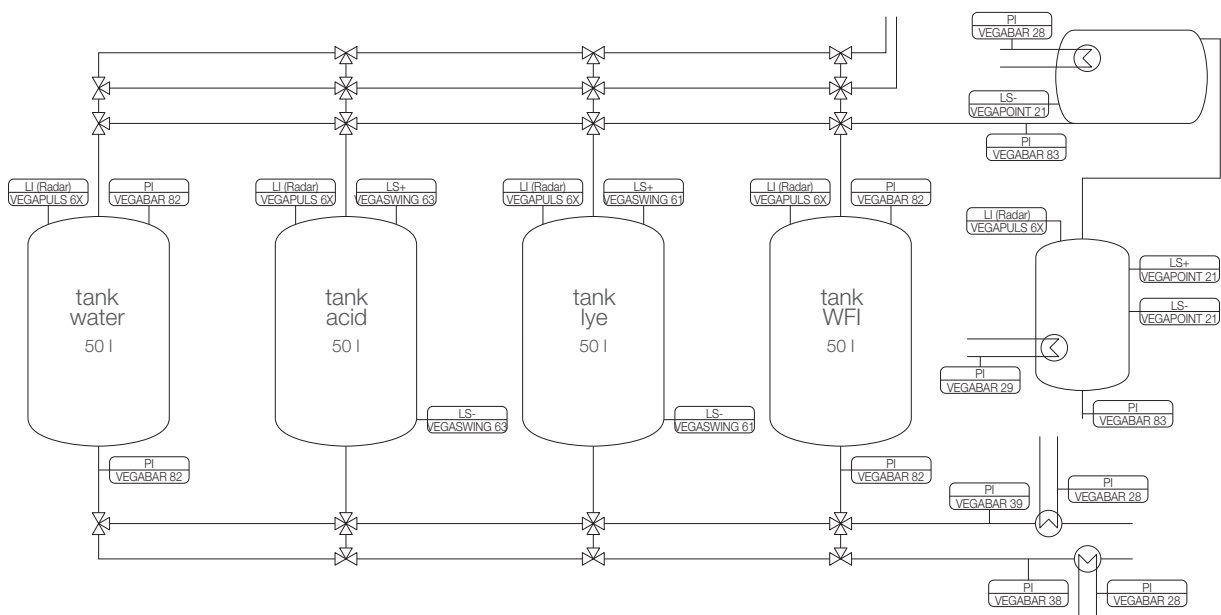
PI
VEGABAR 28

LS-
VEGAPOINT 21

PI
VEGABAR 83

LI (Radar)
VEGAPULS 6X

PI
VEGABAR 82

LI (Radar)
VEGAPULS 6X

LS+
VEGASWING 63

LI (Radar)
VEGAPULS 6X

LS+
VEGASWING 61

LI (Radar)
VEGAPULS 6X

PI
VEGABAR 82

LI (Radar)
VEGAPULS 6X

LS+
VEGAPOINT 21

LS-
VEGAPOINT 21

tank
water
50 l

tank
acid
50 l

tank
lye
50 l

tank
WFI
50 l

PI
VEGABAR 29

LS-
VEGASWING 63

LS-
VEGASWING 61

PI
VEGABAR 83

PI
VEGABAR 82

PI
VEGABAR 82

PI
VEGABAR 39

PI
VEGABAR 28

PI
VEGABAR 38

PI
VEGABAR 28